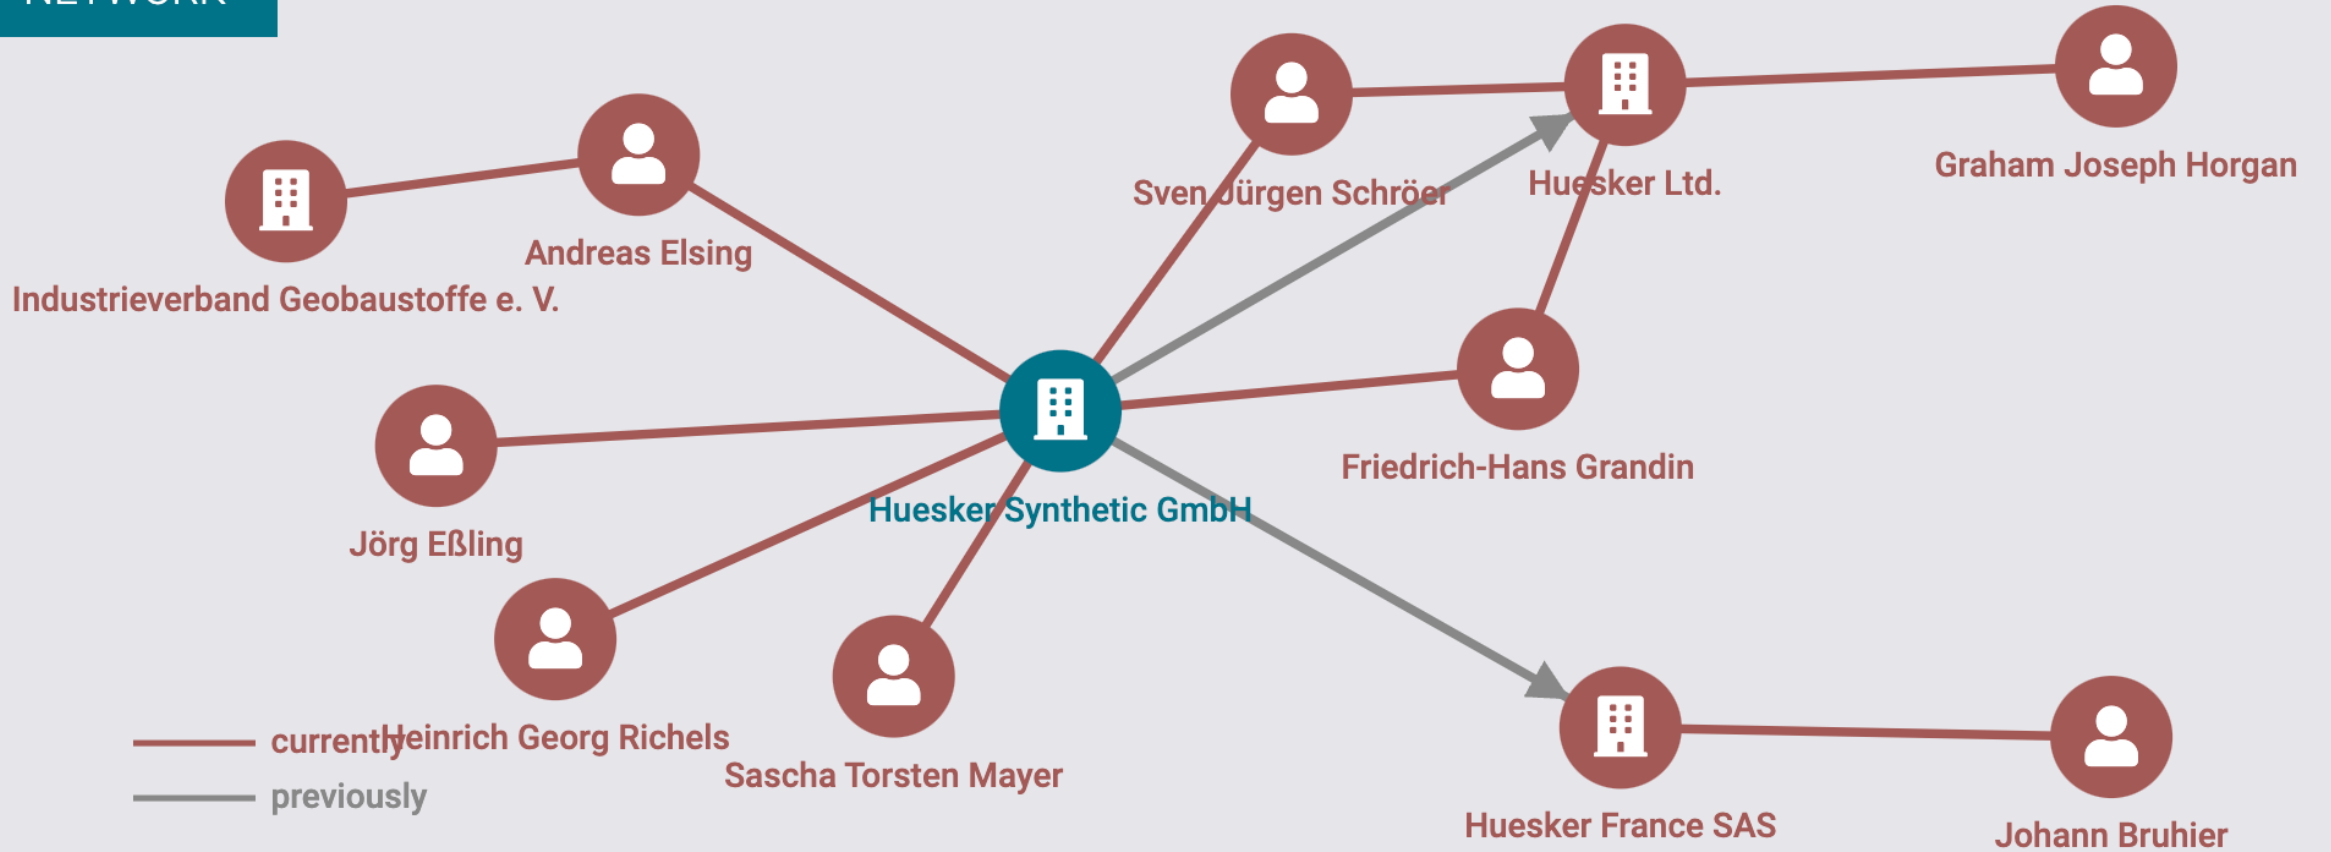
NETWORK

Sven Jürgen Schröer

Huesker Ltd.

Graham Joseph Horgan

Andreas Elsing

Industrieverband Geobaustoffe e. V.

Friedrich-Hans Grandin

Huesker Synthetic GmbH

Jörg Eßling

Heinrich Georg Richels

Sascha Torsten Mayer

Huesker France SAS

Johann Bruhier

currently

previously